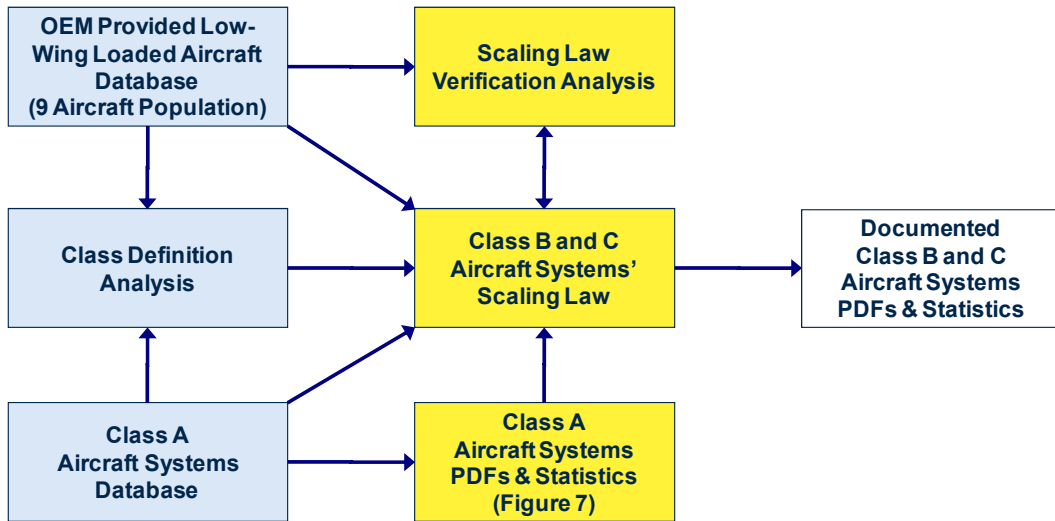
OEM Provided Low-Wing Loaded Aircraft Database (9 Aircraft Population)

Scaling Law Verification Analysis

Class Definition Analysis

Class B and C Aircraft Systems' Scaling Law

Documented Class B and C Aircraft Systems PDFs & Statistics

Class A Aircraft Systems Database

Class A Aircraft Systems PDFs & Statistics (Figure 7)